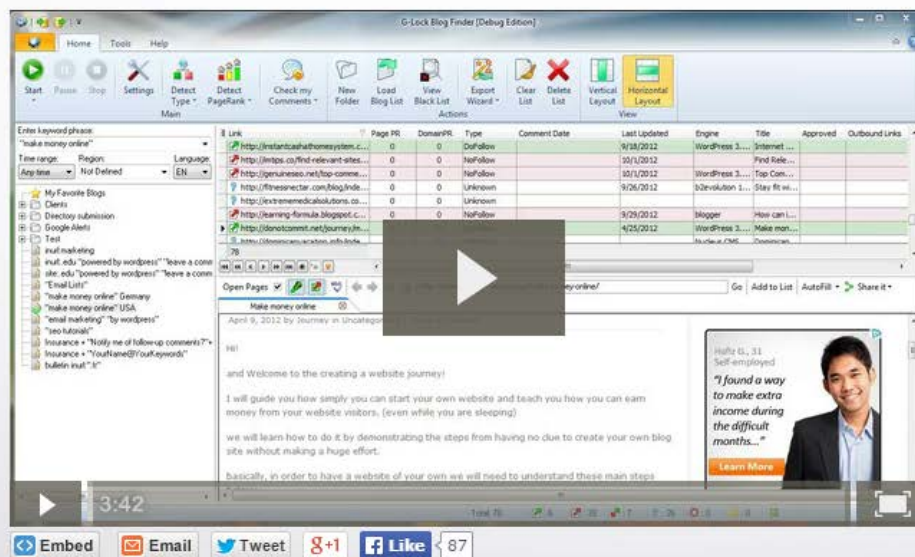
G-Lock Blog Finder [Debug Edition]

Home Tools Help

Start Pause Stop Settings Detect Type Detect PageRank Check my Comments New Folder Load Blog List View Black List Export Wizard Clear List Delete List Vertical Layout Horizontal Layout

Main Actions View

Enter keyword phrase:
"make money online"
Time range: Region: Language
Any time Not Defined EN

My Favorite Blogs
Clients
Directory submission
Google Alerts
Test
inurl:marketing
inurl:.edu "powered by wordpress" "leave a comm
site:.edu "powered by wordpress" "leave a comm
"Email Lists"
"make money online" Germany
"make money online" USA
"email marketing" "by wordpress"
"seo tutorials"
Insurance + "Notify me of follow-up comments?"+
Insurance + "YourName@YourKeywords"
bulletin inurl:".ir"

| Link | Page PR | DomainPR | Type | Comment Date | Last Updated | Engine | Title | Approved | Outbound Links |
|---|---|---|---|---|---|---|---|---|---|
| http://instantcashathomesystem.c... | 0 | 0 | DoFollow | | 9/18/2012 | WordPress 3.... | Internet ... | | |
| http://imtips.co/find-relevant-sites... | 0 | 0 | NoFollow | | 10/1/2012 | | Find Rele... | | |
| http://genuineseo.net/top-comme... | 0 | 0 | NoFollow | | 10/1/2012 | WordPress 3.... | Top Com... | | |
| http://fitnessnectar.com/blog/inde... | 0 | 0 | Unknown | | 9/26/2012 | b2evolution ... | Stay fit wi... | | |
| http://extrememedicalsolutions.co... | 0 | 0 | Unknown | | | | | | |
| http://learning-formula.blogspot.c... | 0 | 0 | NoFollow | | 9/29/2012 | blogger | How can i... | | |
| http://donotcommit.net/journey/m... | 0 | 0 | DoFollow | | 4/25/2012 | WordPress 3.... | Make mon... | | |

Open Pages Go Add to List AutoFill Share it

Make money online

April 9, 2012 by Journey in Uncategor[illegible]

Hi!

and Welcome to the creating a website journey!

I will guide you how simply you can start your own website and teach you how you can earn money from your website visitors. (even while you are sleeping)

we will learn how to do it by demonstrating the steps from having no clue to create your own blog site without making a huge effort.

basically, in order to have a website of your own we will need to understand these main steps

Holly G., 31 Self-employed
"I found a way to make extra income during the difficult months..."
Learn More

Total: 70

3:42

Embed Email Tweet g+1 Like 87